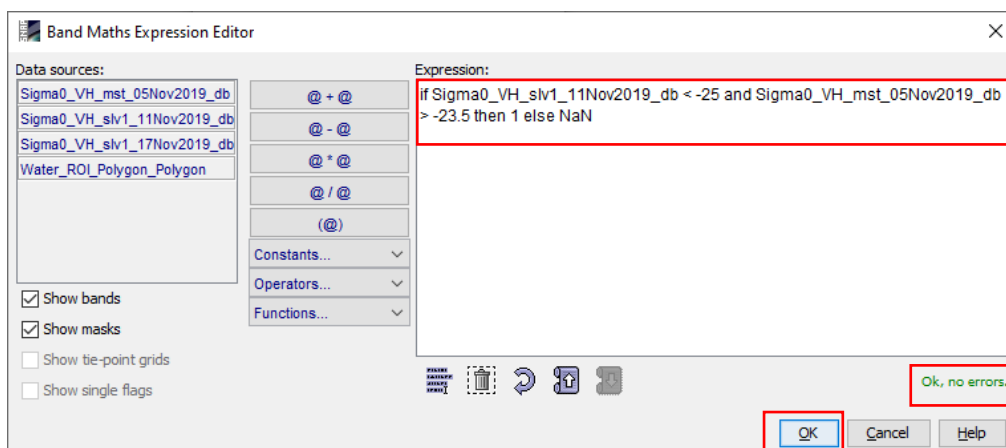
Band Maths Expression Editor

Data sources:
Sigma0_VH_mst_05Nov2019_db
Sigma0_VH_slv1_11Nov2019_db
Sigma0_VH_slv1_17Nov2019_db
Water_ROI_Polygon_Polygon

@ + @
@ - @
@ * @
@ / @
(@)
Constants...
Operators...
Functions...

Show bands
Show masks
Show tie-point grids
Show single flags

Expression:
if Sigma0_VH_slv1_11Nov2019_db < -25 and Sigma0_VH_mst_05Nov2019_db > -23.5 then 1 else NaN

Ok, no errors.

OK
Cancel
Help